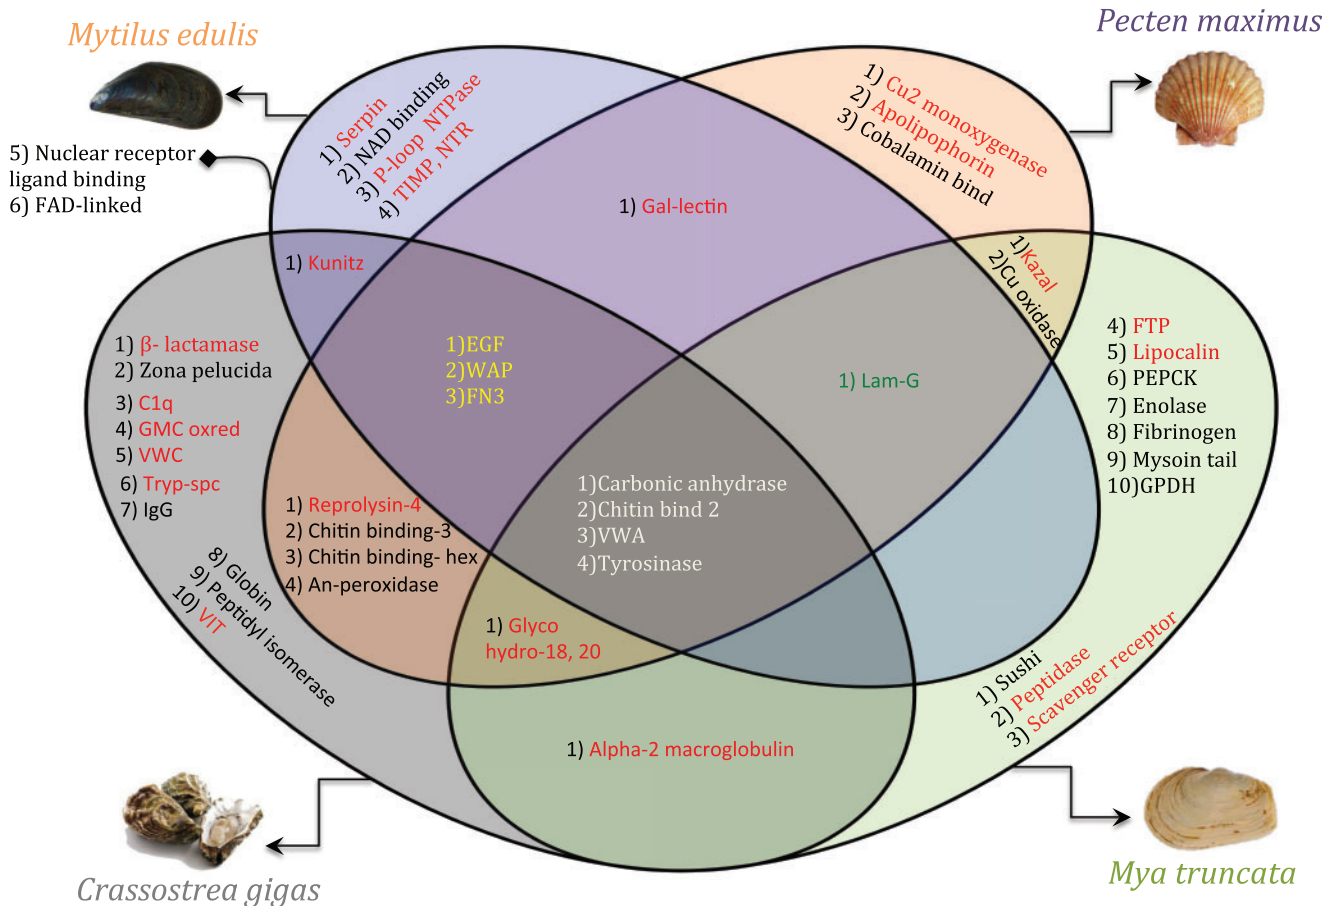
Mytilus edulis

Pecten maximus

5) Nuclear receptor ligand binding
6) FAD-linked

1) Serpin
2) NAD binding
3) P-loop NTPase
4) TIMP, NTR

1) Cu2 monoxygenase
2) Apolipophorin
3) Cobalamin bind

1) Gal-lectin

1) Kunitz

1)Kazal
2)Cu oxidase

1) β- lactamase
2) Zona pelucida
3) C1q
4) GMC oxred
5) VWC
6) Tryp-spc
7) IgG

1)EGF
2)WAP
3)FN3

1) Lam-G

4) FTP
5) Lipocalin
6) PEPCK
7) Enolase
8) Fibrinogen
9) Mysoin tail
10)GPDH

1)Carbonic anhydrase
2)Chitin bind 2
3)VWA
4)Tyrosinase

1) Reprolysin-4
2) Chitin binding-3
3) Chitin binding- hex
4) An-peroxidase

8) Globin
9) Peptidyl isomerase
10) VIT

1) Glyco hydro-18, 20

1) Sushi
2) Peptidase
3) Scavenger receptor

1) Alpha-2 macroglobulin

Crassostrea gigas

Mya truncata